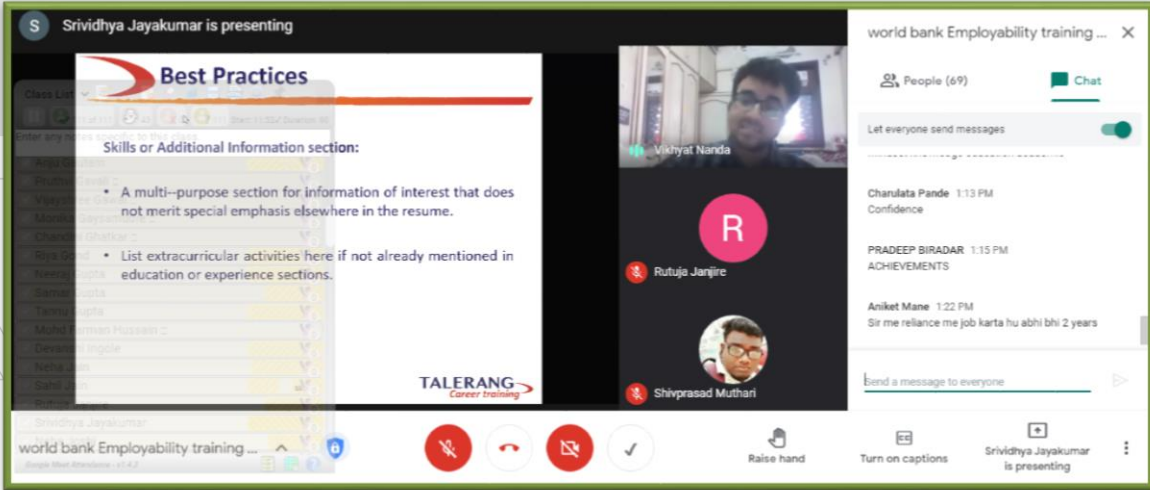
S Srividhya Jayakumar is presenting

Best Practices

Skills or Additional Information section:

• A multi--purpose section for information of interest that does not merit special emphasis elsewhere in the resume.

• List extracurricular activities here if not already mentioned in education or experience sections.

TALERANG Career training

Vikhyat Nanda

R

Rutuja Janjire

Shivprasad Muthari

world bank Employability training ...

People (69)

Chat

Let everyone send messages

Charulata Pande 1:13 PM
Confidence

PRADEEP BIRADAR 1:15 PM
ACHIEVEMENTS

Aniket Mane 1:22 PM
Sir me reliance me job karta hu abhi bhi 2 years

Send a message to everyone

world bank Employability training ...

Raise hand

Turn on captions

Srividhya Jayakumar is presenting